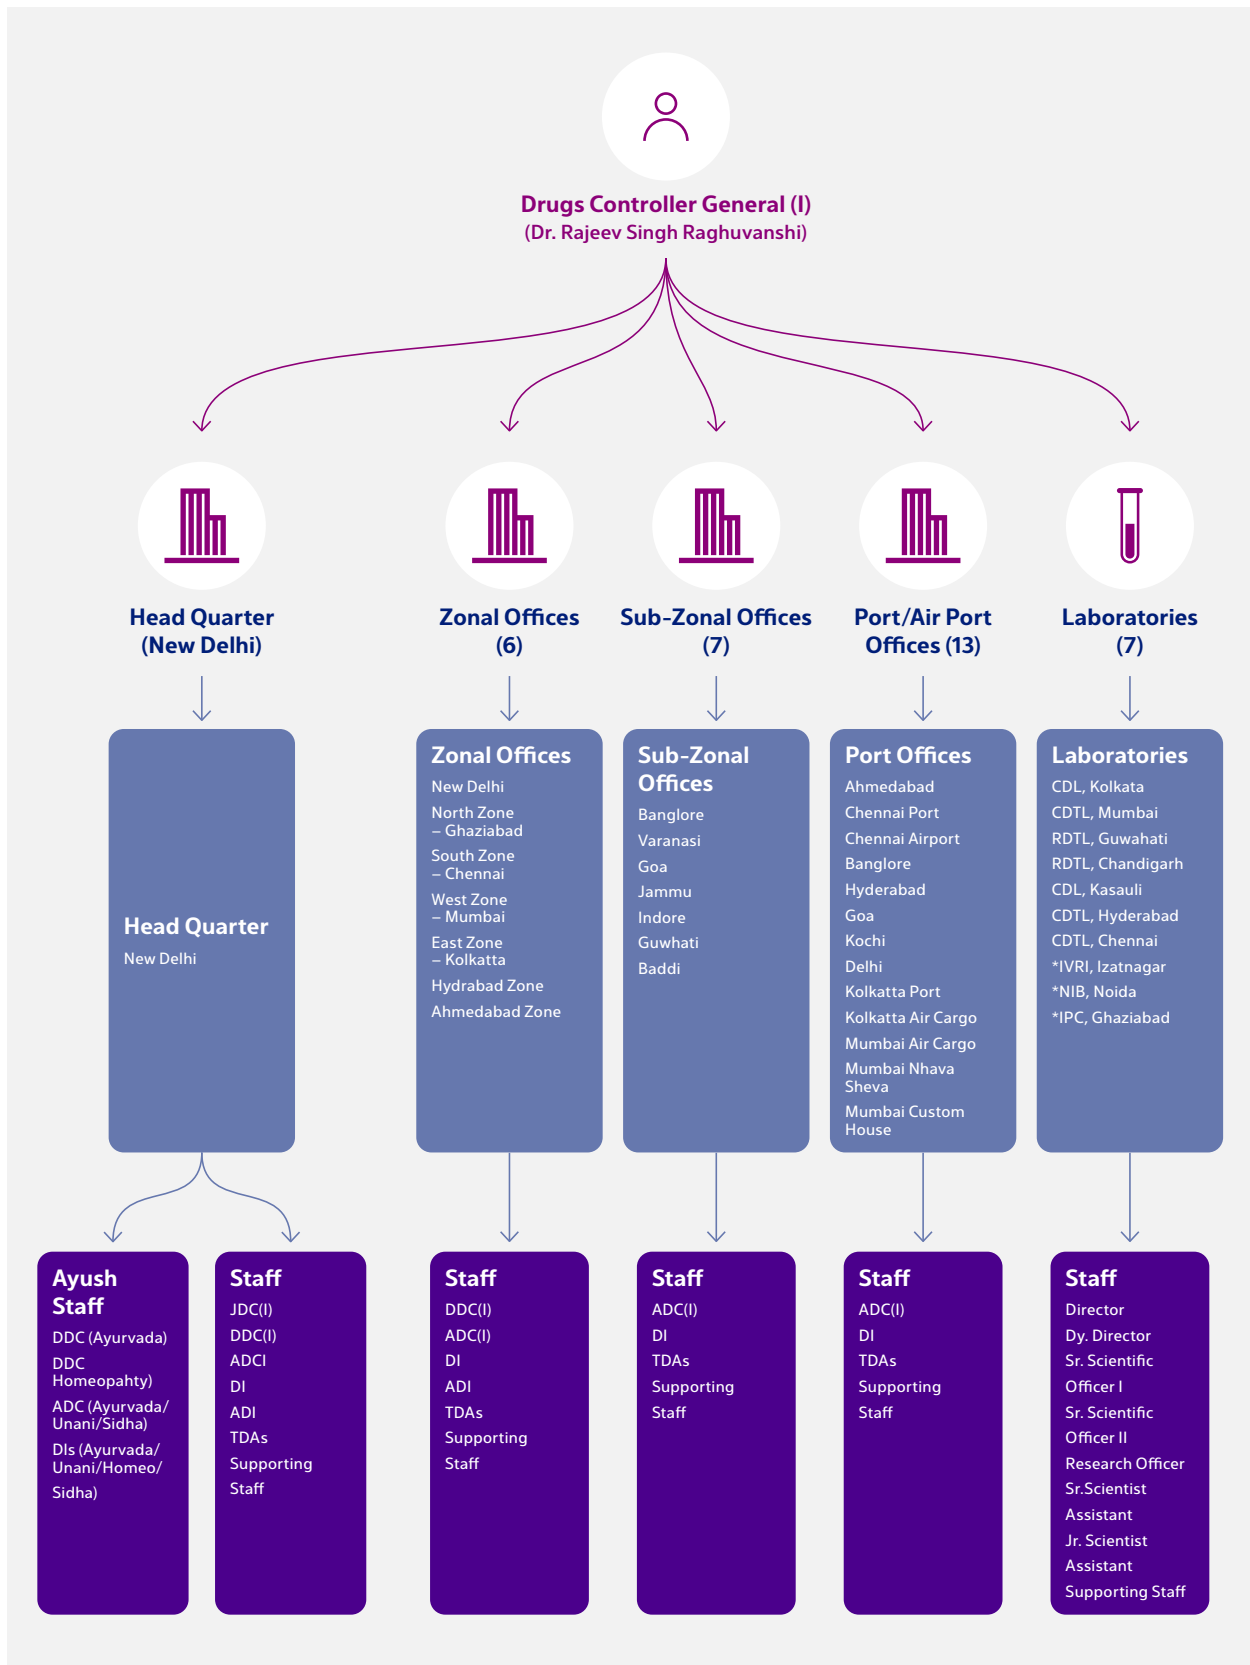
Drugs Controller General (I)
(Dr. Rajeev Singh Raghuvanshi)

Head Quarter (New Delhi)

Zonal Offices (6)

Sub-Zonal Offices (7)

Port/Air Port Offices (13)

Laboratories (7)

Head Quarter
New Delhi

Zonal Offices
New Delhi
North Zone – Ghaziabad
South Zone – Chennai
West Zone – Mumbai
East Zone – Kolkatta
Hydrabad Zone
Ahmedabad Zone

Sub-Zonal Offices
Banglore
Varanasi
Goa
Jammu
Indore
Guwhati
Baddi

Port Offices
Ahmedabad
Chennai Port
Chennai Airport
Banglore
Hyderabad
Goa
Kochi
Delhi
Kolkatta Port
Kolkatta Air Cargo
Mumbai Air Cargo
Mumbai Nhava Sheva
Mumbai Custom House

Laboratories
CDL, Kolkata
CDTL, Mumbai
RDTL, Guwahati
RDTL, Chandigarh
CDL, Kasauli
CDTL, Hyderabad
CDTL, Chennai
*IVRI, Izatnagar
*NIB, Noida
*IPC, Ghaziabad

Ayush Staff
DDC (Ayurvada)
DDC Homeopahty)
ADC (Ayurvada/ Unani/Sidha)
DIs (Ayurvada/ Unani/Homeo/ Sidha)

Staff
JDC(I)
DDC(I)
ADCI
DI
ADI
TDAs
Supporting Staff

Staff
DDC(I)
ADC(I)
DI
ADI
TDAs
Supporting Staff

Staff
ADC(I)
DI
TDAs
Supporting Staff

Staff
ADC(I)
DI
TDAs
Supporting Staff

Staff
Director
Dy. Director
Sr. Scientific Officer I
Sr. Scientific Officer II
Research Officer
Sr.Scientist Assistant
Jr. Scientist Assistant
Supporting Staff